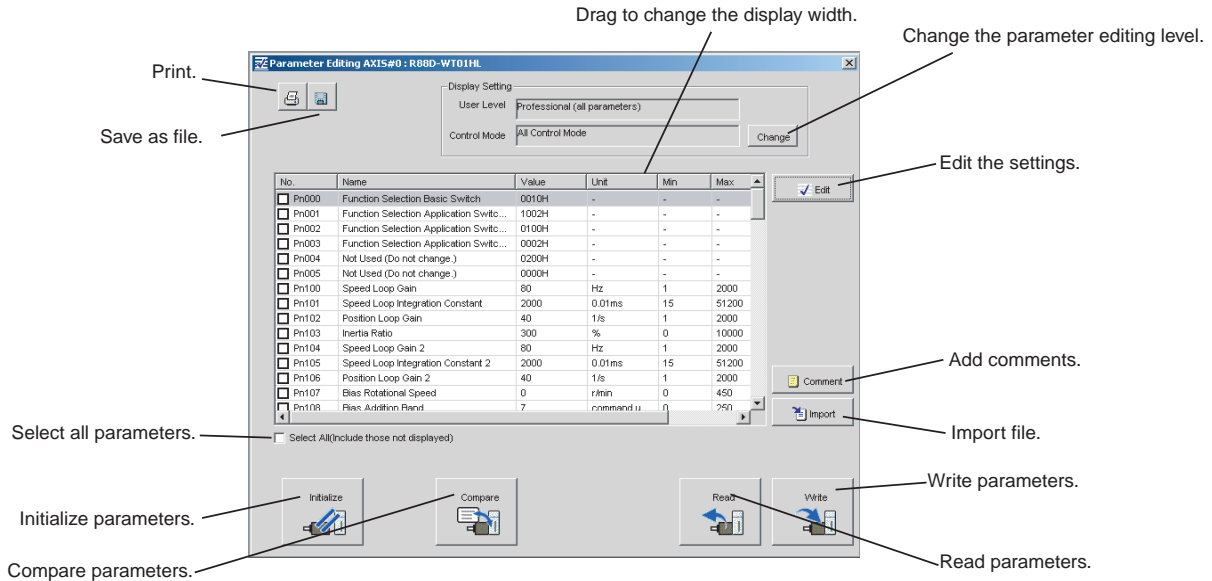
Drag to change the display width.

Change the parameter editing level.

Print.

Save as file.

Parameter Editing AXIS#0 : R88D-WT01HL

Display Setting

User Level Professional (all parameters)

Control Mode All Control Mode

Change

Edit the settings.

| No. | Name | Value | Unit | Min | Max |
|---|---|---|---|---|---|
| Pn000 | Function Selection Basic Switch | 0010H | - | - | - |
| Pn001 | Function Selection Application Switc... | 1002H | - | - | - |
| Pn002 | Function Selection Application Switc... | 0100H | - | - | - |
| Pn003 | Function Selection Application Switc... | 0002H | - | - | - |
| Pn004 | Not Used (Do not change.) | 0200H | - | - | - |
| Pn005 | Not Used (Do not change.) | 0000H | - | - | - |
| Pn100 | Speed Loop Gain | 80 | Hz | 1 | 2000 |
| Pn101 | Speed Loop Integration Constant | 2000 | 0.01ms | 15 | 51200 |
| Pn102 | Position Loop Gain | 40 | 1/s | 1 | 2000 |
| Pn103 | Inertia Ratio | 300 | % | 0 | 10000 |
| Pn104 | Speed Loop Gain 2 | 80 | Hz | 1 | 2000 |
| Pn105 | Speed Loop Integration Constant 2 | 2000 | 0.01ms | 15 | 51200 |
| Pn106 | Position Loop Gain 2 | 40 | 1/s | 1 | 2000 |
| Pn107 | Bias Rotational Speed | 0 | r/min | 0 | 450 |
| Pn108 | Bias Addition Band | 7 | command u... | 0 | 250 |

Edit

Comment

Add comments.

Import

Import file.

Select all parameters.

Select All(Include those not displayed)

Initialize

Compare

Read

Write

Write parameters.

Initialize parameters.

Compare parameters.

Read parameters.